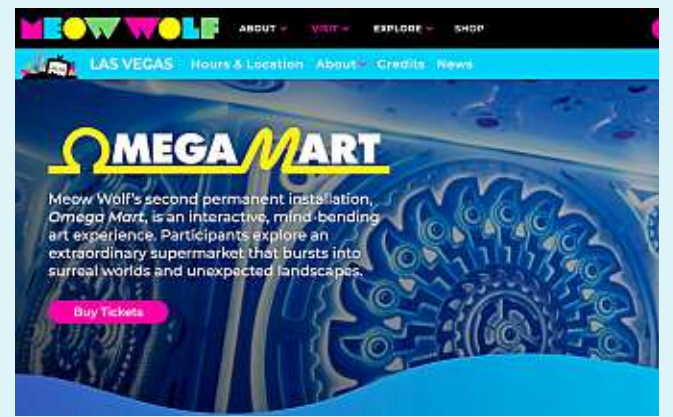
MEOW WOLF ABOUT VISIT EXPLORE SHOP

LAS VEGAS Hours & Location About Credits News

ΩMEGA MART

Meow Wolf's second permanent installation, Omega Mart, is an interactive, mind-bending art experience. Participants explore an extraordinary supermarket that bursts into surreal worlds and unexpected landscapes.

Buy Tickets